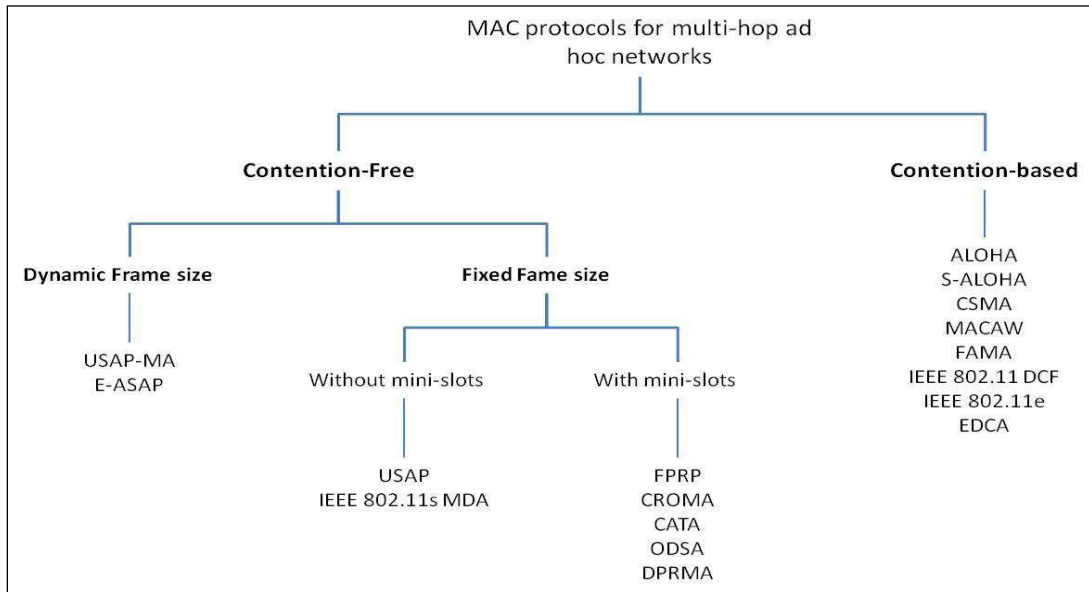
MAC protocols for multi-hop ad hoc networks

**Contention-Free**

**Contention-based**

**Dynamic Frame size**

USAP-MA
E-ASAP

**Fixed Fame size**

Without mini-slots

USAP
IEEE 802.11s MDA

With mini-slots

FPRP
CROMA
CATA
ODSA
DPRMA

ALOHA
S-ALOHA
CSMA
MACAW
FAMA
IEEE 802.11 DCF
IEEE 802.11e
EDCA